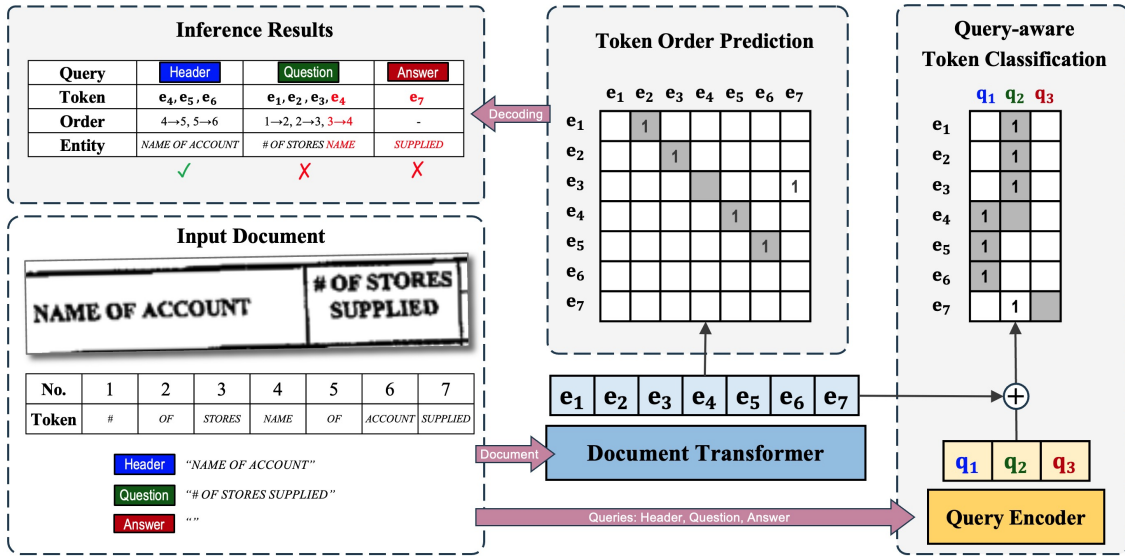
Inference Results

| Query | Header | Question | Answer |
|---|---|---|---|
| Token | $e_4, e_5, e_6$ | $e_1, e_2, e_3, e_4$ | $e_7$ |
| Order | 4→5, 5→6 | 1→2, 2→3, 3→4 | - |
| Entity | NAME OF ACCOUNT | # OF STORES NAME | SUPPLIED |
| | ✓ | ✗ | ✗ |

Decoding

Token Order Prediction

| | $e_1$ | $e_2$ | $e_3$ | $e_4$ | $e_5$ | $e_6$ | $e_7$ |
|---|---|---|---|---|---|---|---|
| $e_1$ | | 1 | | | | | |
| $e_2$ | | | 1 | | | | |
| $e_3$ | | | | | | | 1 |
| $e_4$ | | | | | 1 | | |
| $e_5$ | | | | | | 1 | |
| $e_6$ | | | | | | | |
| $e_7$ | | | | | | | |

Query-aware Token Classification

| | $q_1$ | $q_2$ | $q_3$ |
|---|---|---|---|
| $e_1$ | | 1 | |
| $e_2$ | | 1 | |
| $e_3$ | | 1 | |
| $e_4$ | 1 | | |
| $e_5$ | 1 | | |
| $e_6$ | 1 | | |
| $e_7$ | | 1 | |

Input Document

NAME OF ACCOUNT

# OF STORES SUPPLIED

| No. | 1 | 2 | 3 | 4 | 5 | 6 | 7 |
|---|---|---|---|---|---|---|---|
| Token | # | OF | STORES | NAME | OF | ACCOUNT | SUPPLIED |

Header "NAME OF ACCOUNT"
Question "# OF STORES SUPPLIED"
Answer ""

$e_1$ $e_2$ $e_3$ $e_4$ $e_5$ $e_6$ $e_7$

Document

Document Transformer

$q_1$ $q_2$ $q_3$

Queries: Header, Question, Answer

Query Encoder